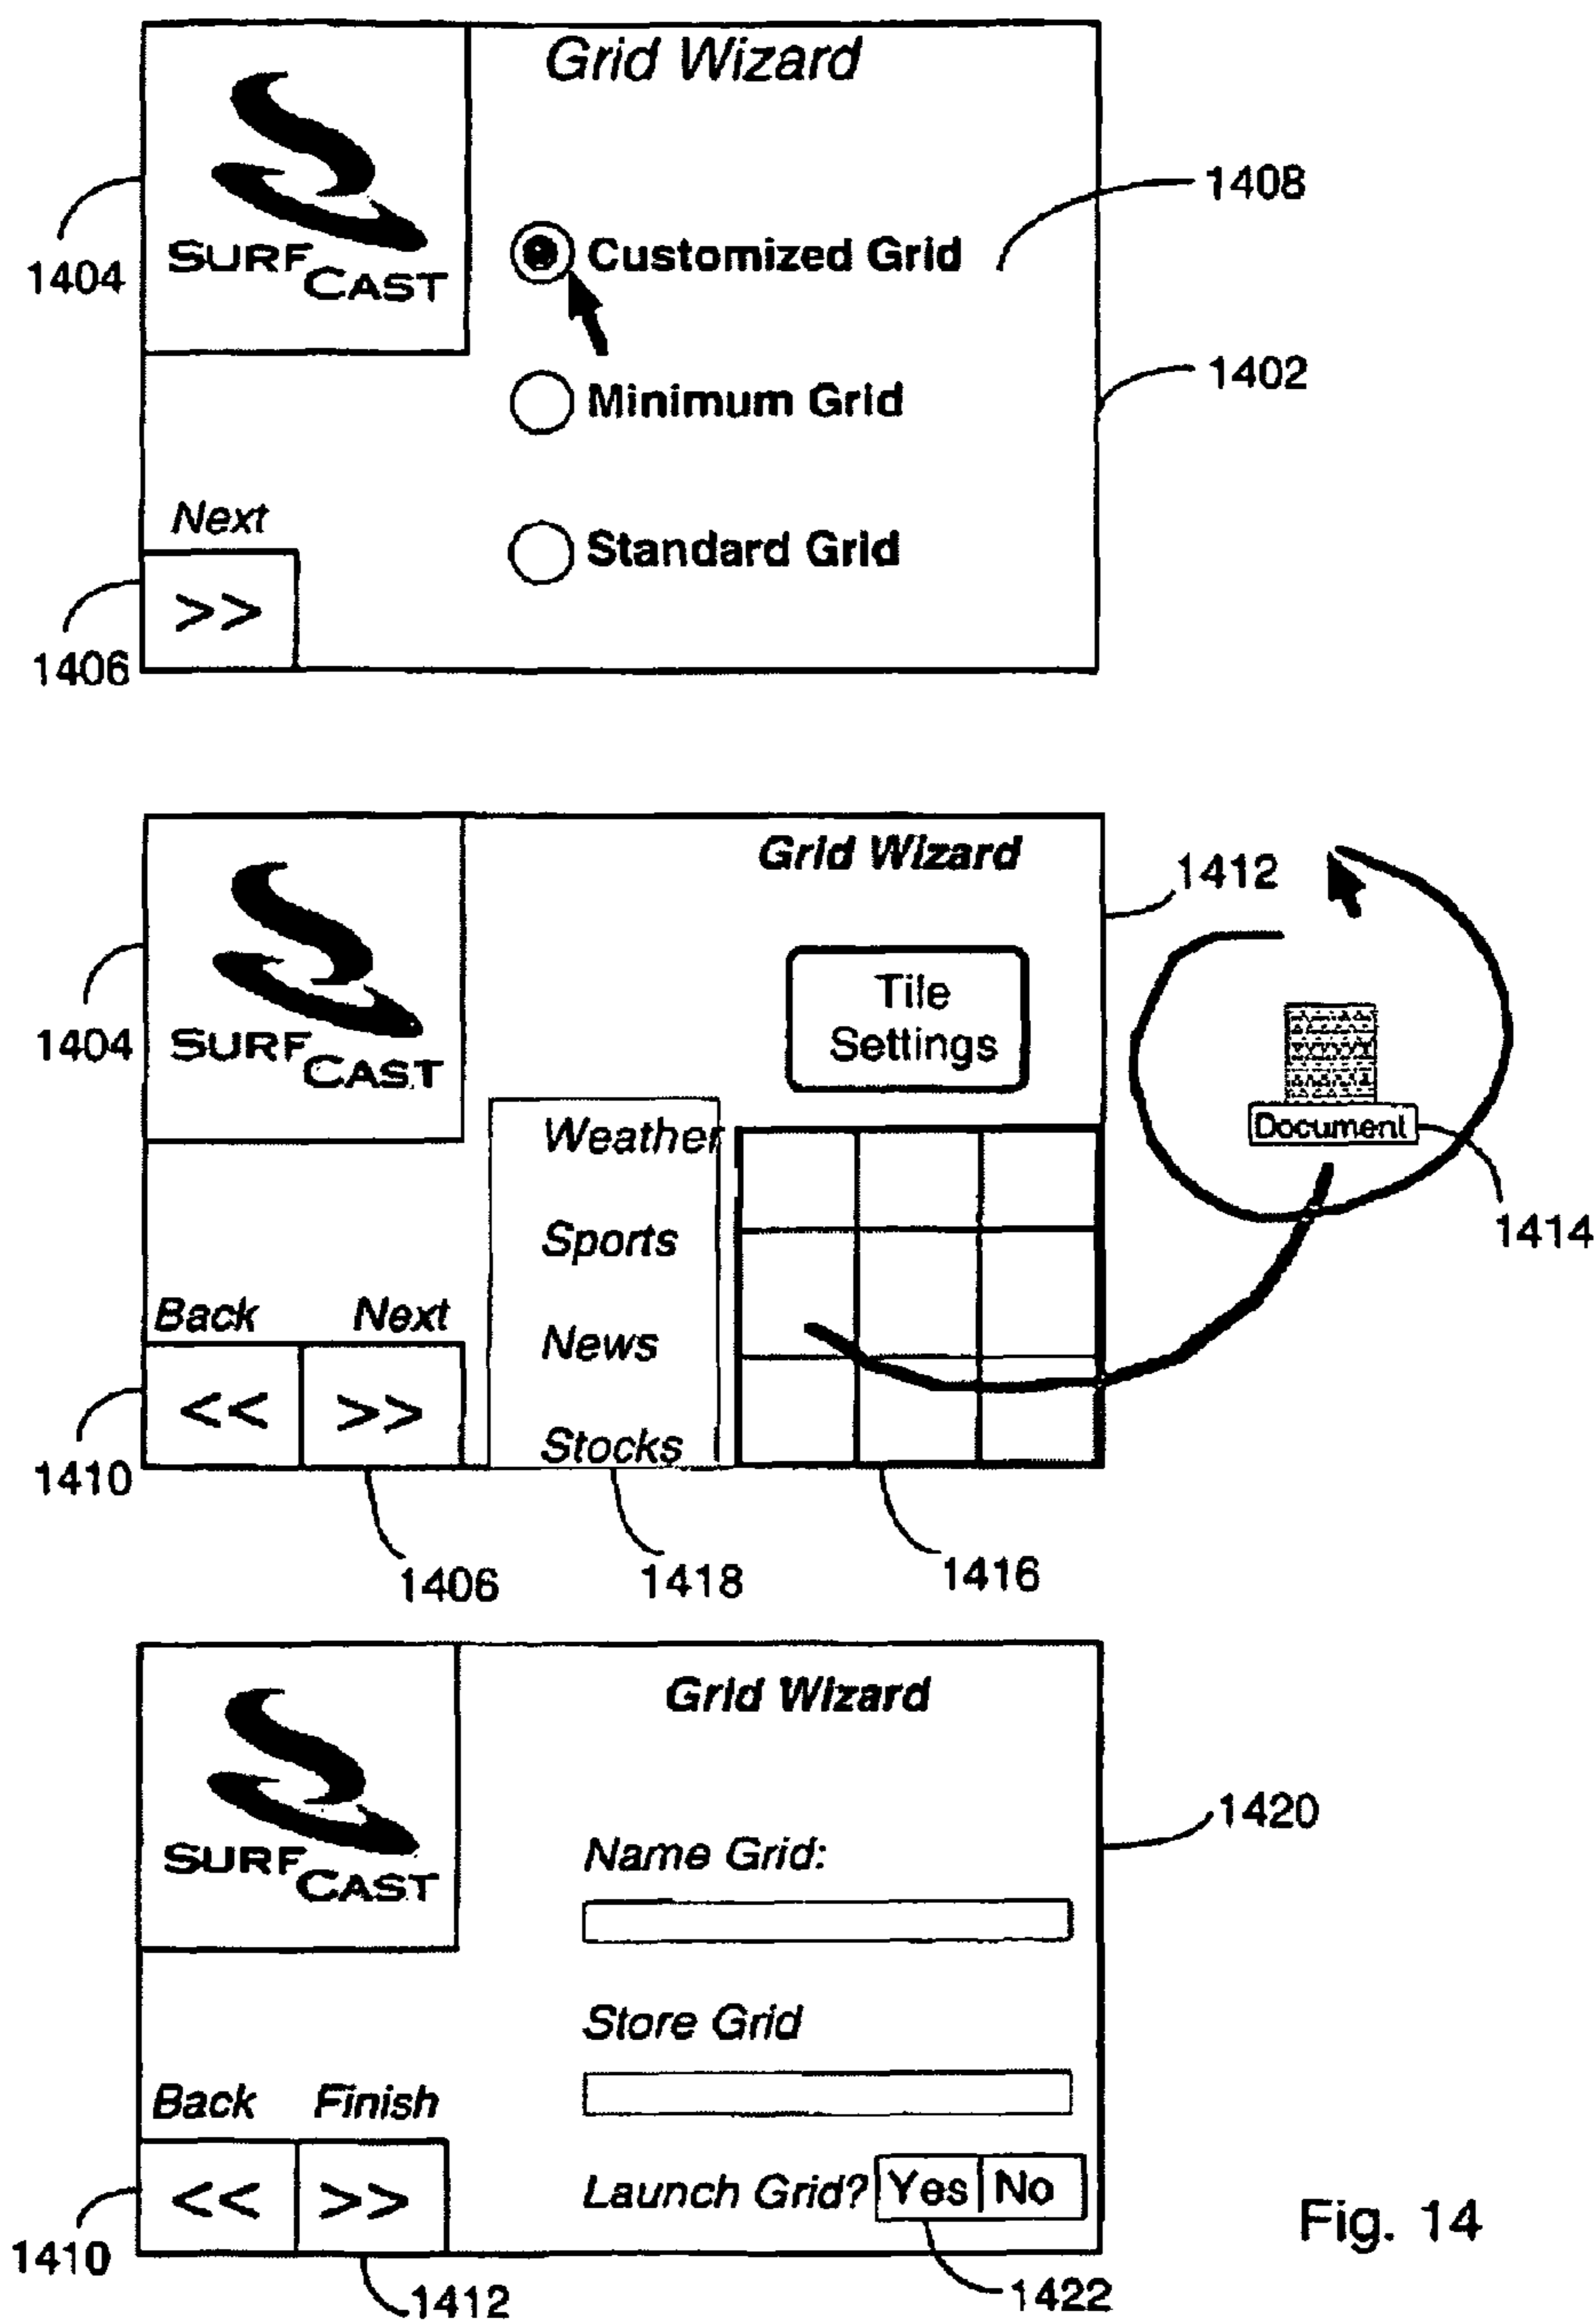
Grid Wizard

1408

1404

SURF CAST

Customized Grid

1402

Minimum Grid

Next

Standard Grid

>>

1406

Grid Wizard

1412

1404

SURF CAST

Tile Settings

Document

1414

Weather

Sports

Back

Next

News

<<

>>

Stocks

1410

1406

1418

1416

Grid Wizard

SURF CAST

1420

Name Grid:

Store Grid

Back

Finish

<<

>>

Launch Grid?

Yes

No

Fig. 14

1410

1412

1422